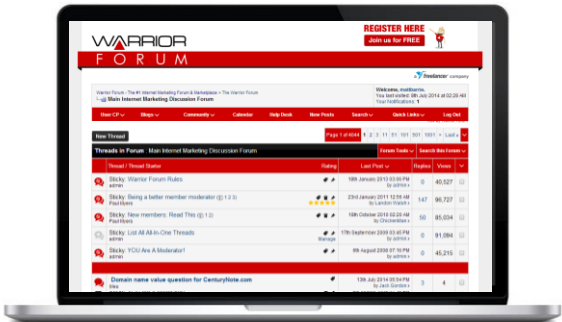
WARRIOR FORUM

REGISTER HERE
Join us for FREE

freelancer company

Warrior Forum - The #1 Internet Marketing Forum & Marketplace > The Warrior Forum
Main Internet Marketing Discussion Forum

Welcome, mattkarns.
You last visited: 9th July 2014 at 02:26 AM
Your Notifications: 1

User CP | Blogs | Community | Calendar | Help Desk | New Posts | Search | Quick Links | Log Out

New Thread

Page 1 of 4044 | 1 | 2 | 3 | 11 | 51 | 101 | 501 | 1001 | > | Last

Threads in Forum : Main Internet Marketing Discussion Forum | Forum Tools | Search this Forum

| | Thread / Thread Starter | Rating | Last Post | Replies | Views | |
|---|---|---|---|---|---|---|
| | Sticky: Warrior Forum Rules admin | | 18th January 2013 03:00 PM by admin | 0 | 40,527 | |
| | Sticky: Being a better member moderator (1 2 3) Paul Myers | | 23rd January 2011 12:58 AM by Landon Walsh | 147 | 96,727 | |
| | Sticky: New members: Read This (1 2) Paul Myers | | 16th October 2010 02:55 AM by Chicknlittle | 50 | 85,034 | |
| | Sticky: List All All-In-One Threads admin | Manage | 17th September 2009 03:43 AM by admin | 0 | 91,084 | |
| | Sticky: YOU Are A Moderator! admin | | 9th August 2009 07:16 PM by admin | 0 | 45,215 | |
| | Domain name value question for CenturyNote.com Idea | | 13th July 2014 09:59 AM by Jack Gordon | 3 | 4 | |